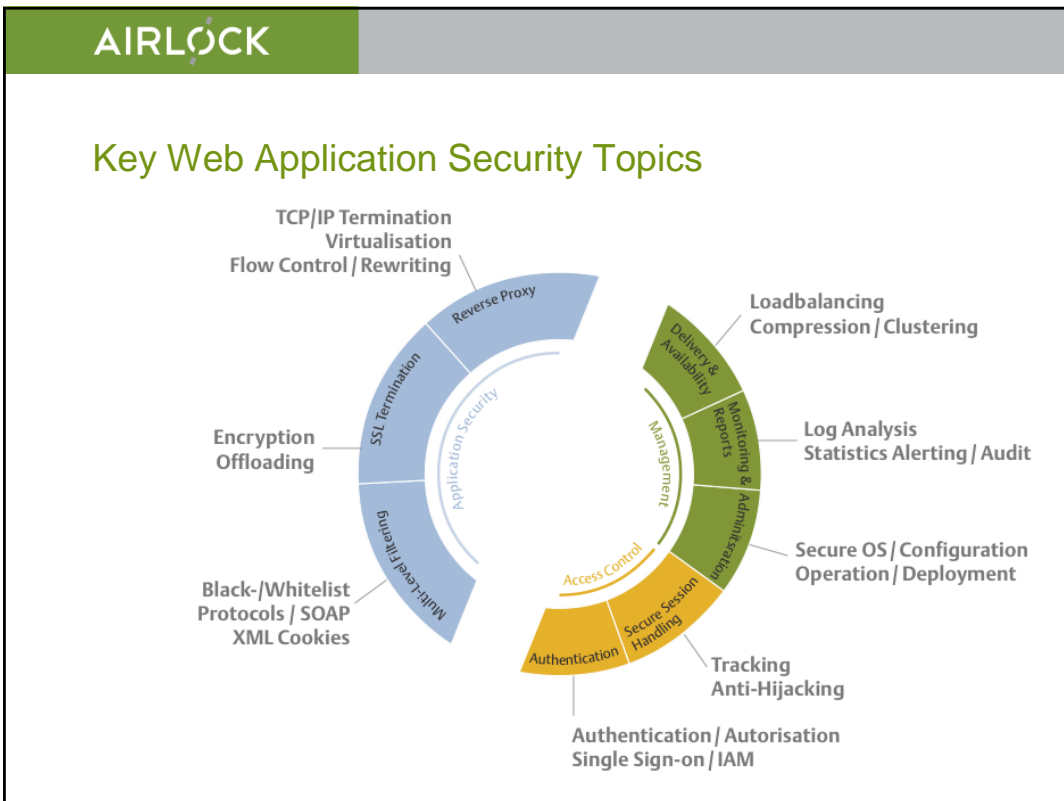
AIRLOCK

Key Web Application Security Topics

TCP/IP Termination
Virtualisation
Flow Control / Rewriting

Reverse Proxy

SSL Termination

Encryption
Offloading

Multi-Level Filtering

Black-/Whitelist
Protocols / SOAP
XML Cookies

Application Security

Loadbalancing
Compression / Clustering

Delivery & Availability

Monitoring & Reports

Log Analysis
Statistics Alerting / Audit

Management

Administration

Secure OS / Configuration
Operation / Deployment

Access Control

Secure Session Handling

Tracking
Anti-Hijacking

Authentication

Authentication / Autorisation
Single Sign-on / IAM